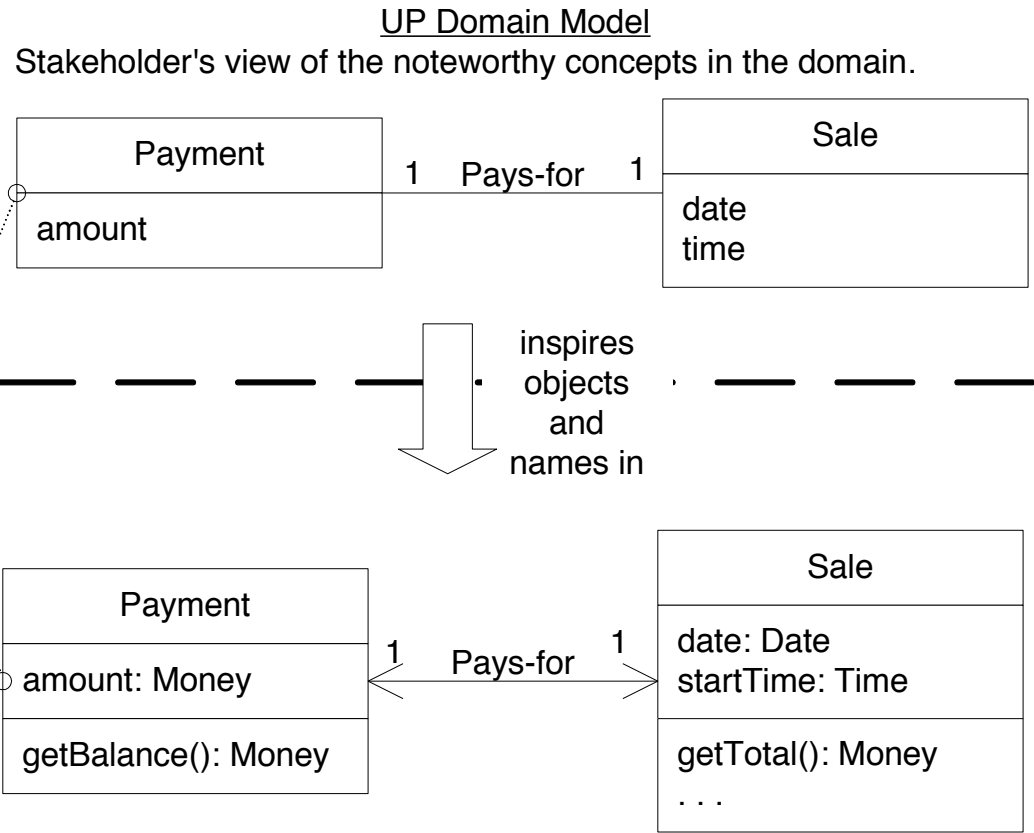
UP Domain Model

Stakeholder's view of the noteworthy concepts in the domain.

Payment

amount

1 Pays-for 1

Sale

date
time

inspires objects and names in

Payment

amount: Money

getBalance(): Money

1 Pays-for 1

Sale

date: Date
startTime: Time

getTotal(): Money
. . .